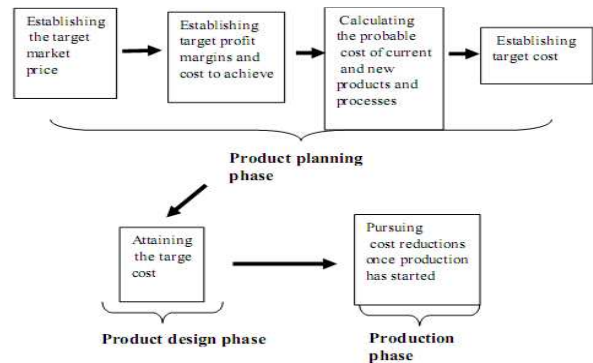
Establishing the target market price

Establishing target profit margins and cost to achieve

Calculating the probable cost of current and new products and processes

Establishing target cost

Product planning phase

Attaining the targe cost

Pursuing cost reductions once production has started

Product design phase

Production phase